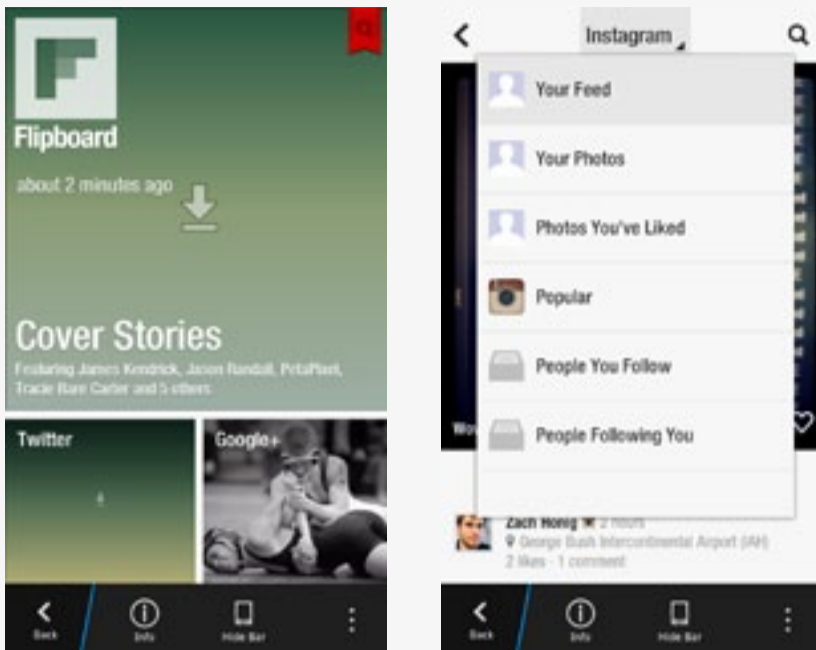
Flipboard

about 2 minutes ago

Cover Stories

Featuring James Kendrick, Jason Randall, PetaPixel, Tracie Rare Carter and 5 others

Twitter

Google+

Back

Info

Hide Bar

Instagram

Your Feed

Your Photos

Photos You've Liked

Popular

People You Follow

People Following You

Zach Honig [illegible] 2 hours

George Bush Intercontinental Airport (IAH)

2 likes · 1 comment

Back

Info

Hide Bar